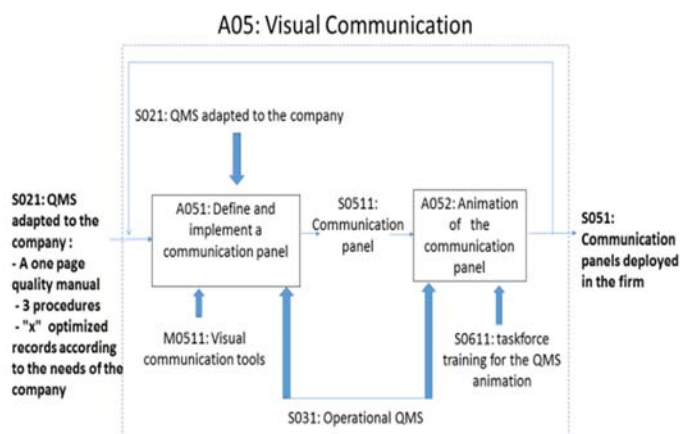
A05: Visual Communication

S021: QMS adapted to the company

S021: QMS adapted to the company :
- A one page quality manual
- 3 procedures
- "x" optimized records according to the needs of the company

A051: Define and implement a communication panel

S0511: Communication panel

A052: Animation of the communication panel

S051: Communication panels deployed in the firm

M0511: Visual communication tools

S0611: taskforce training for the QMS animation

S031: Operational QMS